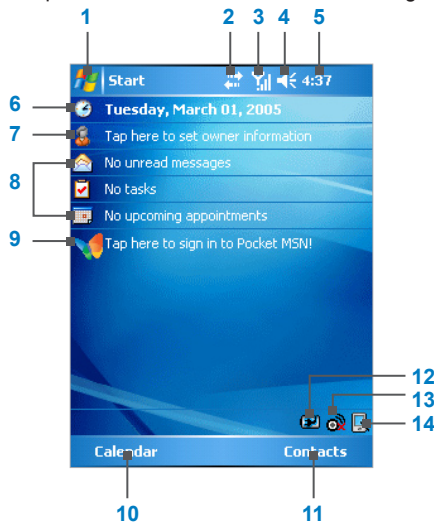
1 2 3 4 5

Start 4:37

6 Tuesday, March 01, 2005

7 Tap here to set owner information

8 No unread messages

No tasks

No upcoming appointments

9 Tap here to sign in to Pocket MSN!

12

13

14

Calendar Contacts

10 11